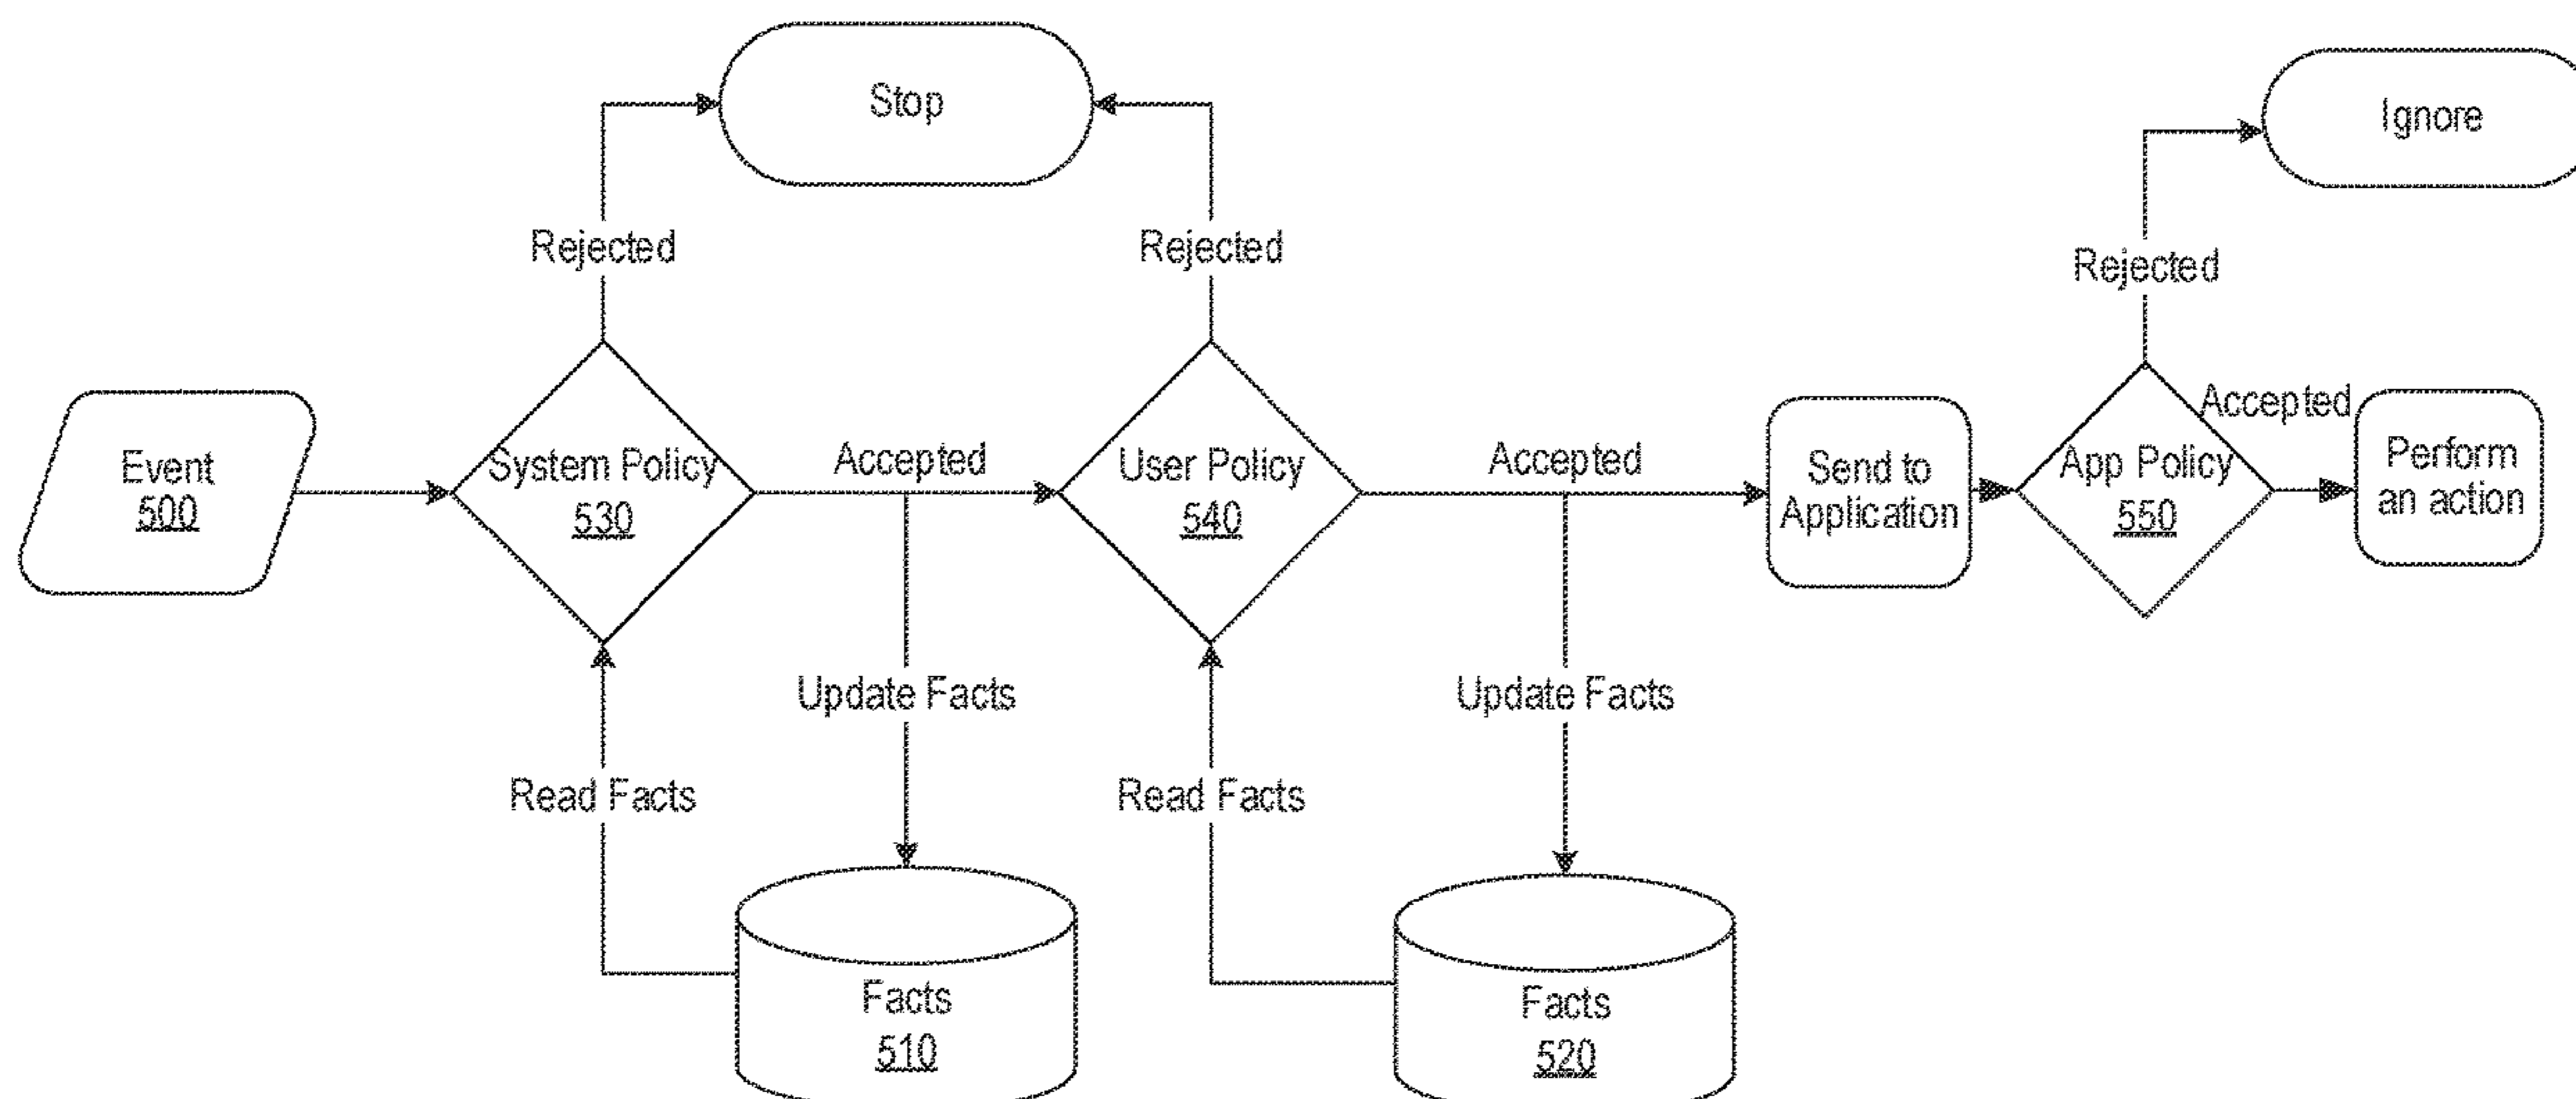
Stop

Ignore

Rejected

Rejected

Rejected

Event
500

System Policy
530

Accepted

User Policy
540

Accepted

Send to Application

App Policy
550

Accepted

Perform an action

Update Facts

Update Facts

Read Facts

Read Facts

Facts
510

Facts
520